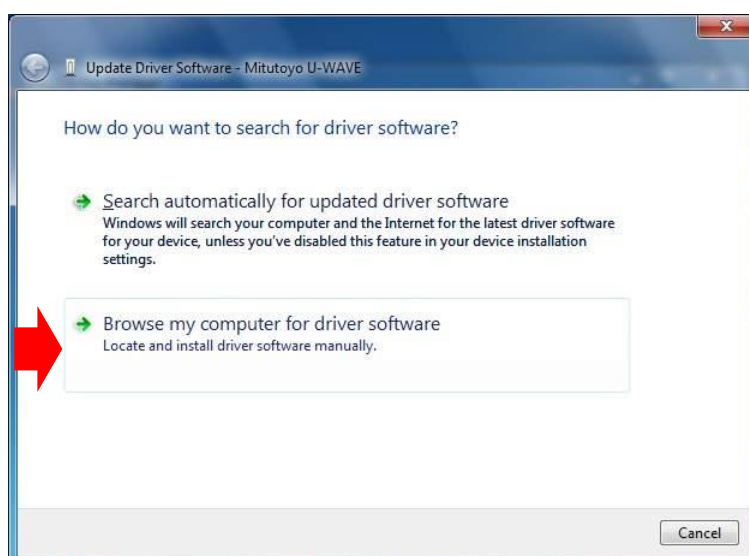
Update Driver Software - Mitutoyo U-WAVE

How do you want to search for driver software?

Search automatically for updated driver software
Windows will search your computer and the Internet for the latest driver software for your device, unless you've disabled this feature in your device installation settings.

Browse my computer for driver software
Locate and install driver software manually.

Cancel